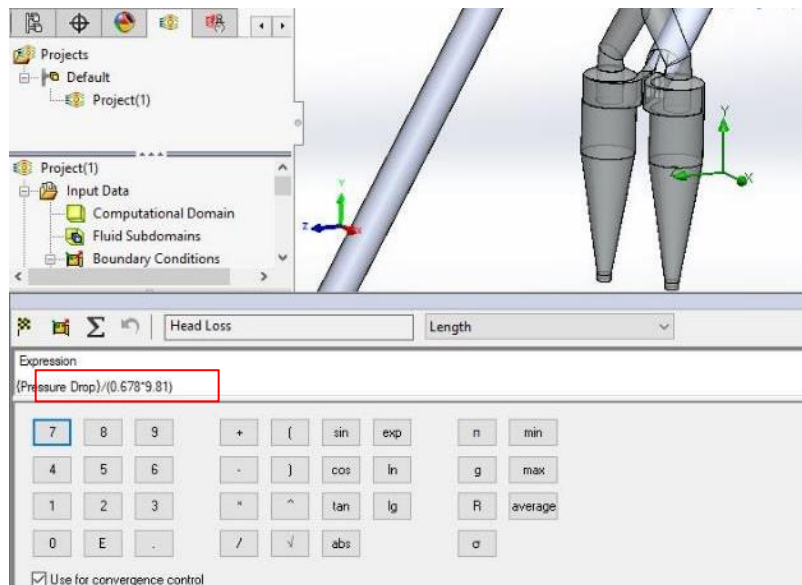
Projects
Default
Project(1)

Project(1)
Input Data
Computational Domain
Fluid Subdomains
Boundary Conditions

Y
Z
Y
X

Head Loss
Length

Expression
{Pressure Drop}/(0.678*9.81)

| 7 | 8 | 9 | + | ( | sin | exp | π | min |
|---|---|---|---|---|---|---|---|---|
| 4 | 5 | 6 | - | ) | cos | ln | g | max |
| 1 | 2 | 3 | * | ^ | tan | lg | R | average |
| 0 | E | . | / | √ | abs | | σ | |

Use for convergence control